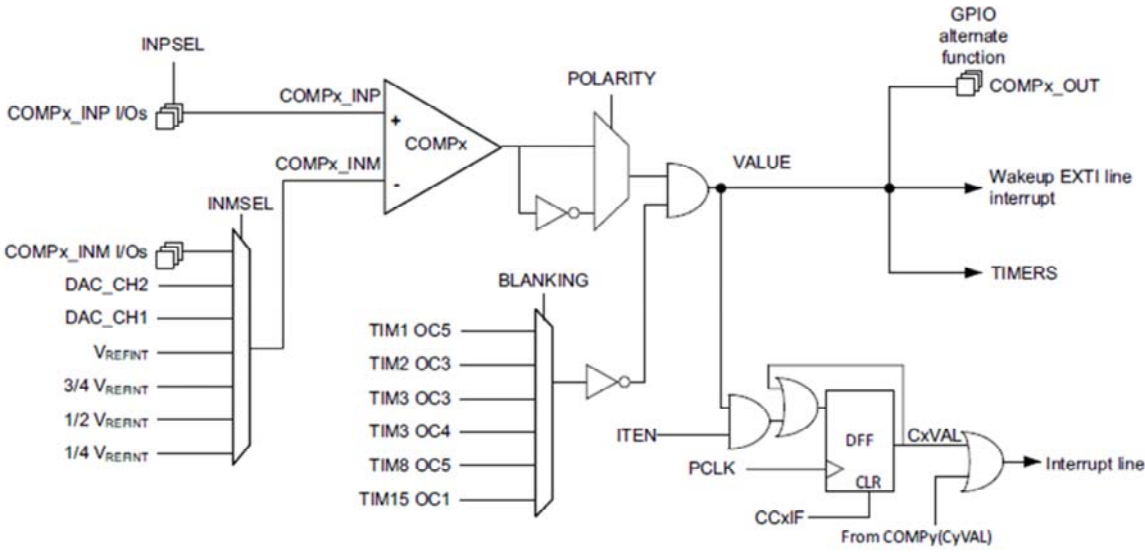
INPSEL

COMPx_INP I/Os

COMPx_INP

+

COMPx

-

COMPx_INM

POLARITY

VALUE

GPIO alternate function

COMPx_OUT

Wakeup EXTI line interrupt

TIMERS

INMSEL

COMPx_INM I/Os

DAC_CH2

DAC_CH1

$V_{REFINT}$

3/4 $V_{RERNT}$

1/2 $V_{RERNT}$

1/4 $V_{RERNT}$

BLANKING

TIM1 OC5

TIM2 OC3

TIM3 OC3

TIM3 OC4

TIM8 OC5

TIM15 OC1

ITEN

PCLK

DFF

CLR

CxVAL

Interrupt line

CCxIF

From COMPy(CyVAL)